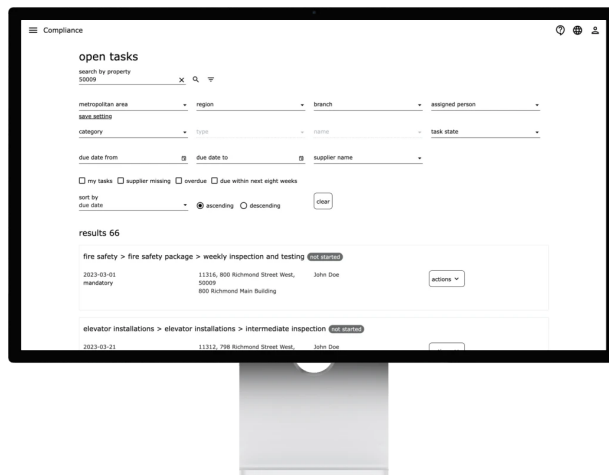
Compliance

open tasks

search by property
50009

metropolitan area
region
branch
assigned person
save setting
category
type
name
task state

due date from
due date to
supplier name

my tasks
supplier missing
overdue
due within next eight weeks

sort by
due date
ascending
descending
clear

results 66

fire safety > fire safety package > weekly inspection and testing not started

2023-03-01
mandatory
11316, 800 Richmond Street West, 50009
800 Richmond Main Building
John Doe
actions

elevator installations > elevator installations > intermediate inspection not started

2023-03-21
11312, 798 Richmond Street West,
John Doe